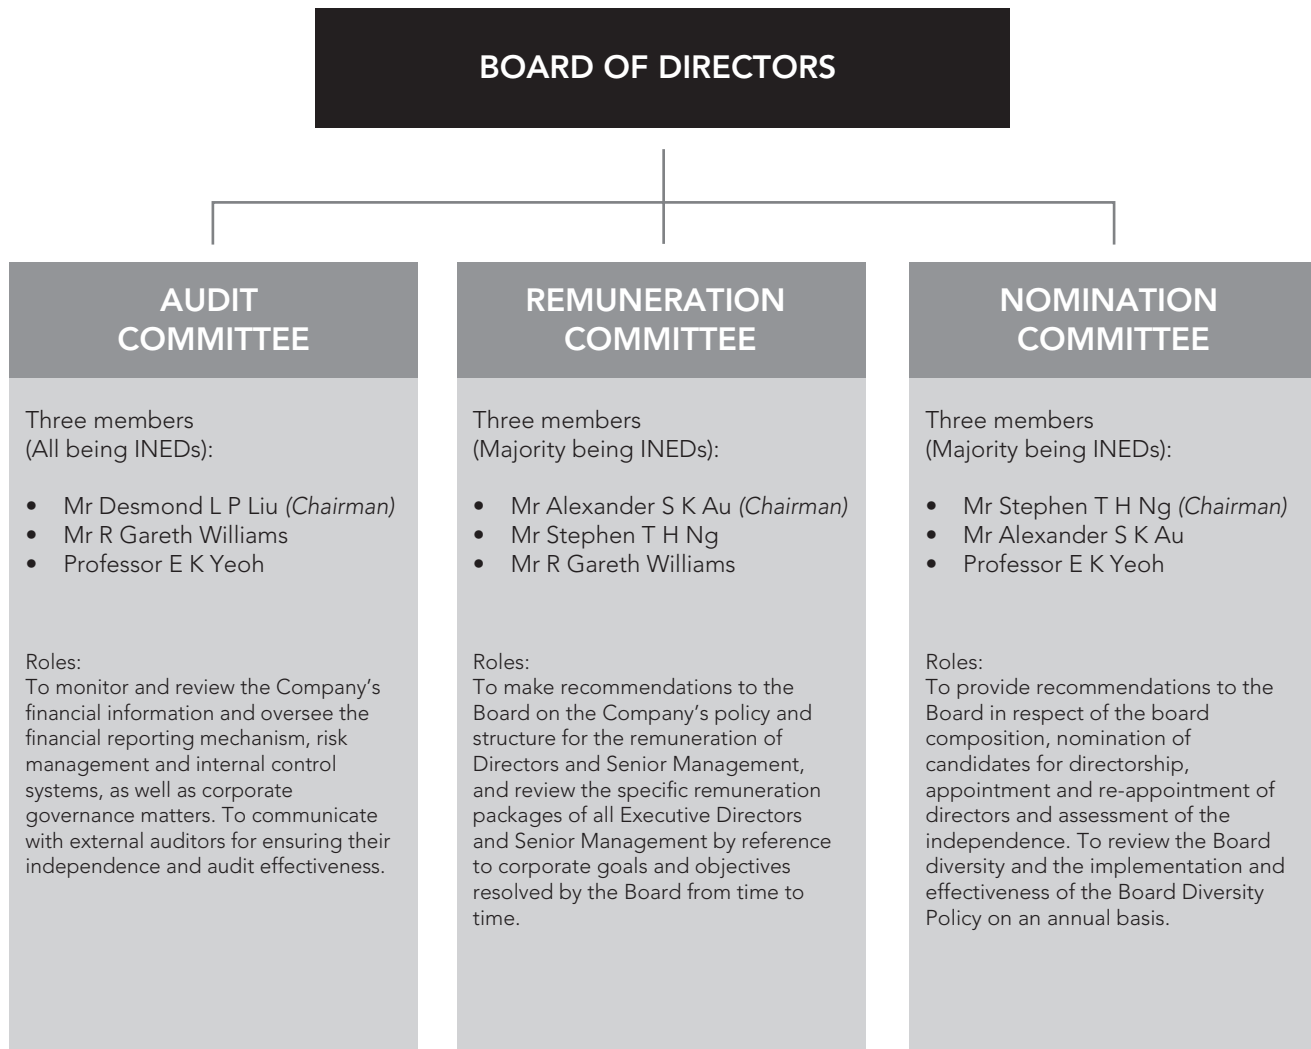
BOARD OF DIRECTORS

AUDIT COMMITTEE

Three members
(All being INEDs):

- Mr Desmond L P Liu *(Chairman)*
- Mr R Gareth Williams
- Professor E K Yeoh

Roles:
To monitor and review the Company's financial information and oversee the financial reporting mechanism, risk management and internal control systems, as well as corporate governance matters. To communicate with external auditors for ensuring their independence and audit effectiveness.

REMUNERATION COMMITTEE

Three members
(Majority being INEDs):

- Mr Alexander S K Au *(Chairman)*
- Mr Stephen T H Ng
- Mr R Gareth Williams

Roles:
To make recommendations to the Board on the Company's policy and structure for the remuneration of Directors and Senior Management, and review the specific remuneration packages of all Executive Directors and Senior Management by reference to corporate goals and objectives resolved by the Board from time to time.

NOMINATION COMMITTEE

Three members
(Majority being INEDs):

- Mr Stephen T H Ng *(Chairman)*
- Mr Alexander S K Au
- Professor E K Yeoh

Roles:
To provide recommendations to the Board in respect of the board composition, nomination of candidates for directorship, appointment and re-appointment of directors and assessment of the independence. To review the Board diversity and the implementation and effectiveness of the Board Diversity Policy on an annual basis.